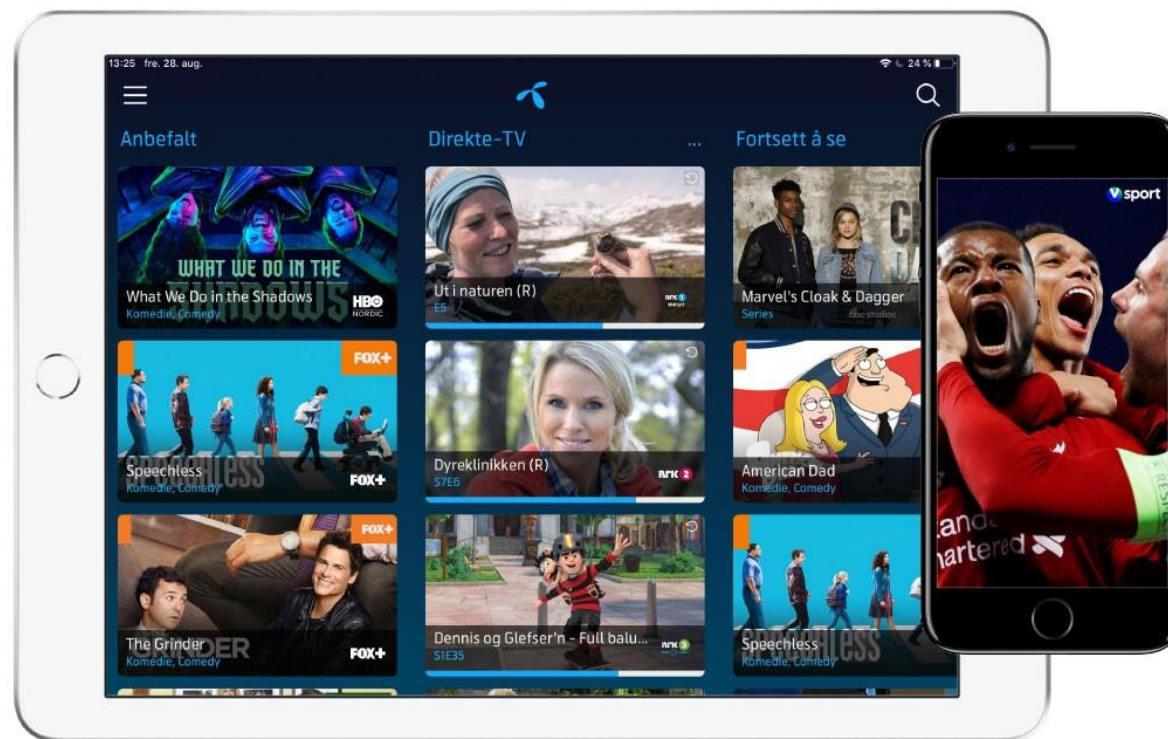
13:25 fre. 28. aug.

24 %

Anbefalt

Direkte-TV

...

Fortsett å se

WHAT WE DO IN THE SHADOWS

What We Do in the Shadows

HBO NORDIC

Komedie, Comedy

Ut i naturen (R)

E5

Marvel's Cloak & Dagger

Series

FOX+

Speechless

FOX+

Komedie, Comedy

Dyreklinikken (R)

nrk 2

S7E6

American Dad

Komedie, Comedy

FOX+

The Grinder

FOX+

Komedie, Comedy

Dennis og Glefser'n - Full balu...

S1E35

Speechless

Komedie, Comedy

V sport

andartered